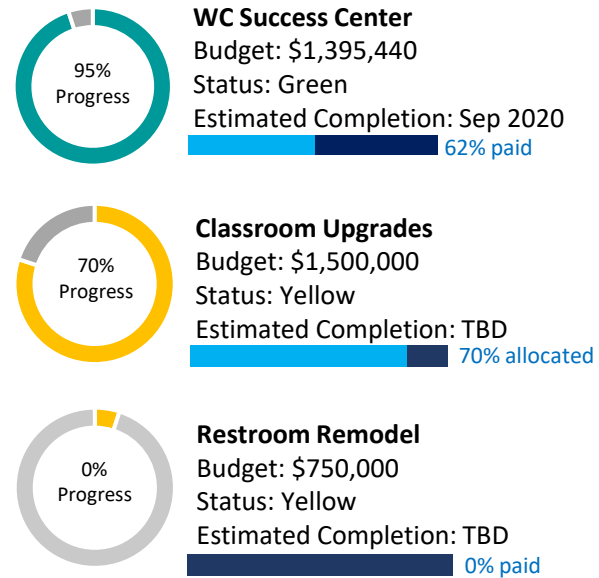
95%
Progress

WC Success Center
Budget: $1,395,440
Status: Green
Estimated Completion: Sep 2020
62% paid

70%
Progress

Classroom Upgrades
Budget: $1,500,000
Status: Yellow
Estimated Completion: TBD
70% allocated

0%
Progress

Restroom Remodel
Budget: $750,000
Status: Yellow
Estimated Completion: TBD
0% paid